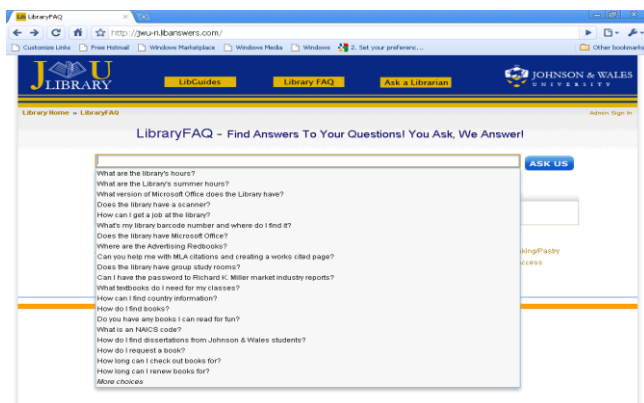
LibraryFAQ

http://jwu-ri.libanswers.com/

Customize Links  Free Hotmail  Windows Marketplace  Windows Media  Windows  2. Set your preferenc...  Other bookmarks

JWU LIBRARY

LibGuides  Library FAQ  Ask a Librarian

JOHNSON & WALES UNIVERSITY

Library Home » LibraryFAQ

Admin Sign In

LibraryFAQ - Find Answers To Your Questions! You Ask, We Answer!

ASK US

What are the library's hours?
What are the Library's summer hours?
What version of Microsoft Office does the Library have?
Does the library have a scanner?
How can I get a job at the library?
What's my library barcode number and where do I find it?
Does the library have Microsoft Office?
Where are the Advertising Redbooks?
Can you help me with MLA citations and creating a works cited page?
Does the library have group study rooms?
Can I have the password to Richard K. Miller market industry reports?
What textbooks do I need for my classes?
How can I find country information?
How do I find books?
Do you have any books I can read for fun?
What is an NAICS code?
How do I find dissertations from Johnson & Wales students?
How do I request a book?
How long can I check out books for?
How long can I renew books for?
More choices

king/Pastry
ccess